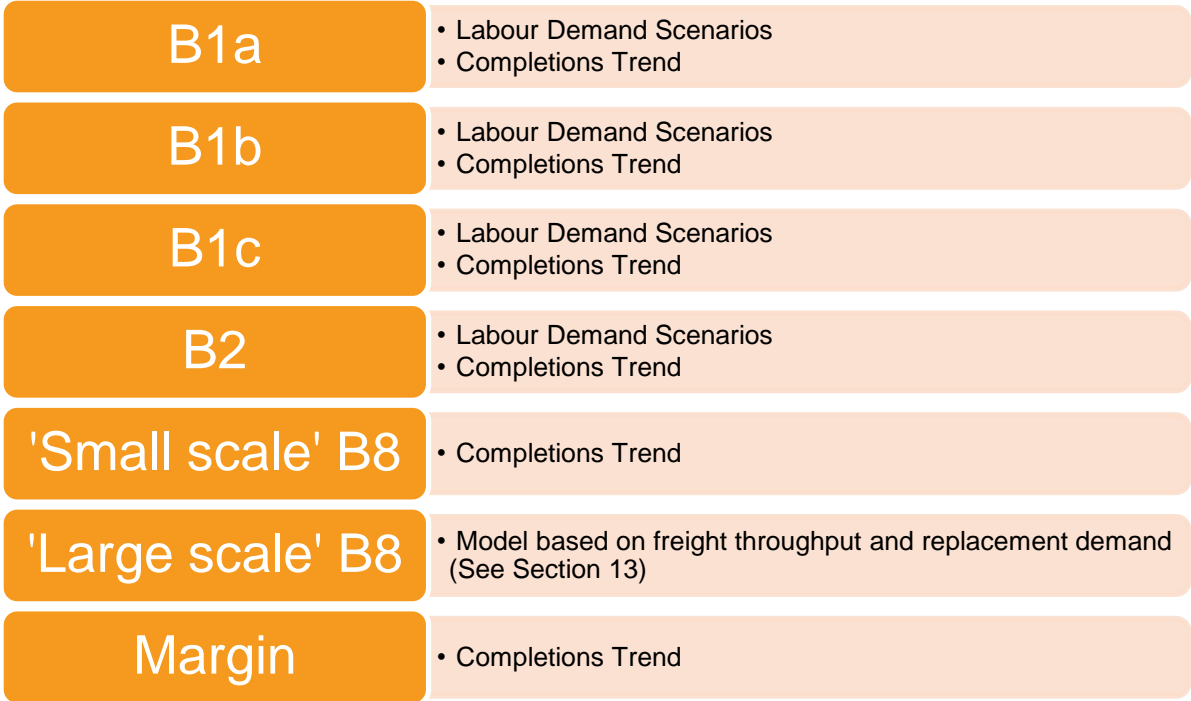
B1a

• Labour Demand Scenarios
• Completions Trend

B1b

• Labour Demand Scenarios
• Completions Trend

B1c

• Labour Demand Scenarios
• Completions Trend

B2

• Labour Demand Scenarios
• Completions Trend

'Small scale' B8

• Completions Trend

'Large scale' B8

• Model based on freight throughput and replacement demand (See Section 13)

Margin

• Completions Trend